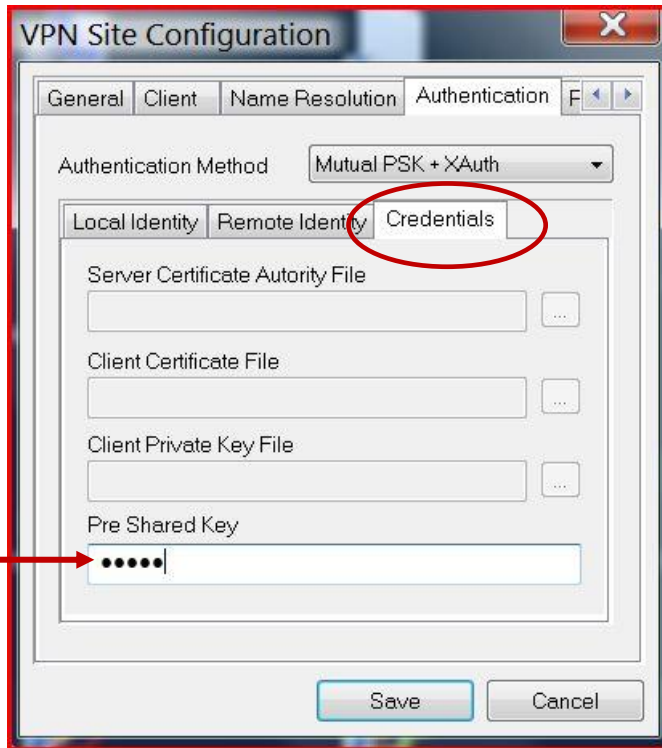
VPN Site Configuration

X

General | Client | Name Resolution | Authentication | F

Authentication Method | Mutual PSK + XAuth

Local Identity | Remote Identity | Credentials

Server Certificate Autority File

...

Client Certificate File

...

Client Private Key File

...

Pre Shared Key

•••••

Save | Cancel